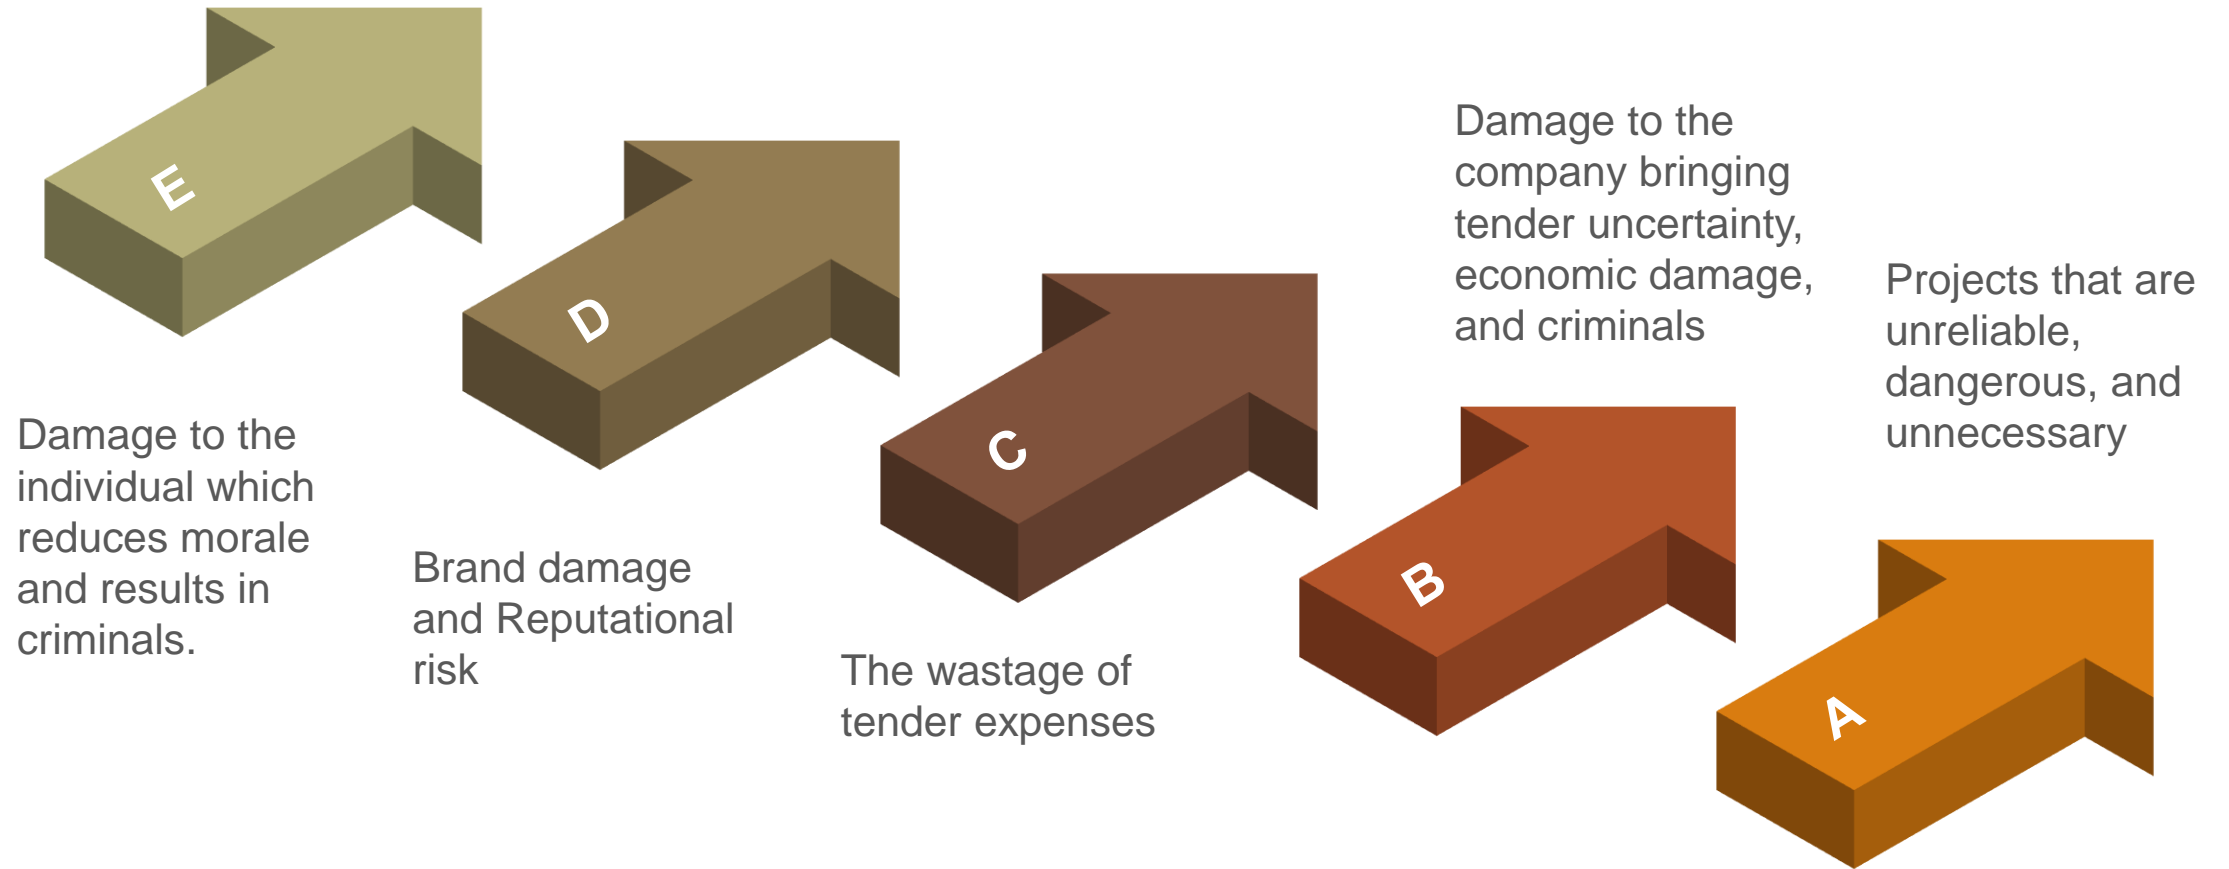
E

D

Damage to the company bringing tender uncertainty, economic damage, and criminals

C

Projects that are unreliable, dangerous, and unnecessary

Damage to the individual which reduces morale and results in criminals.

B

Brand damage and Reputational risk

A

The wastage of tender expenses